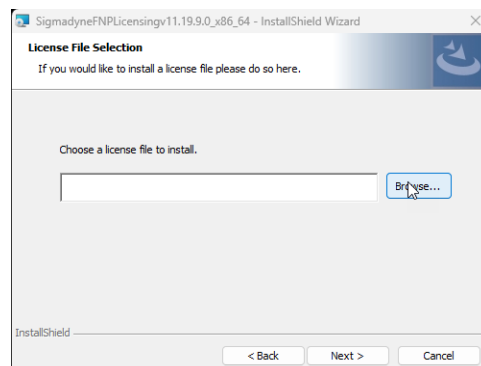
SigmadyneFNPLicensingv11.19.9.0_x86_64 - InstallShield Wizard

License File Selection

If you would like to install a license file please do so here.

Choose a license file to install.

Browse...

InstallShield

< Back

Next >

Cancel